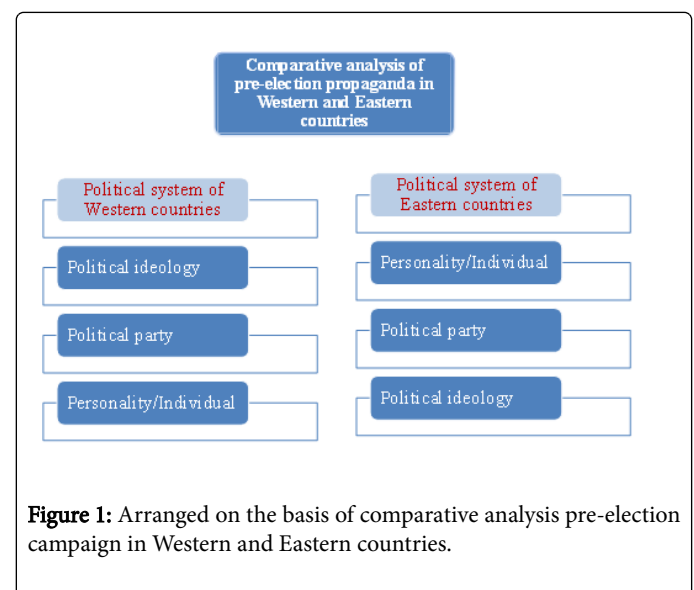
Comparative analysis of pre-election propaganda in Western and Eastern countries

Political system of Western countries

Political ideology

Political party

Personality/Individual

Political system of Eastern countries

Personality/Individual

Political party

Political ideology

Figure 1: Arranged on the basis of comparative analysis pre-election campaign in Western and Eastern countries.